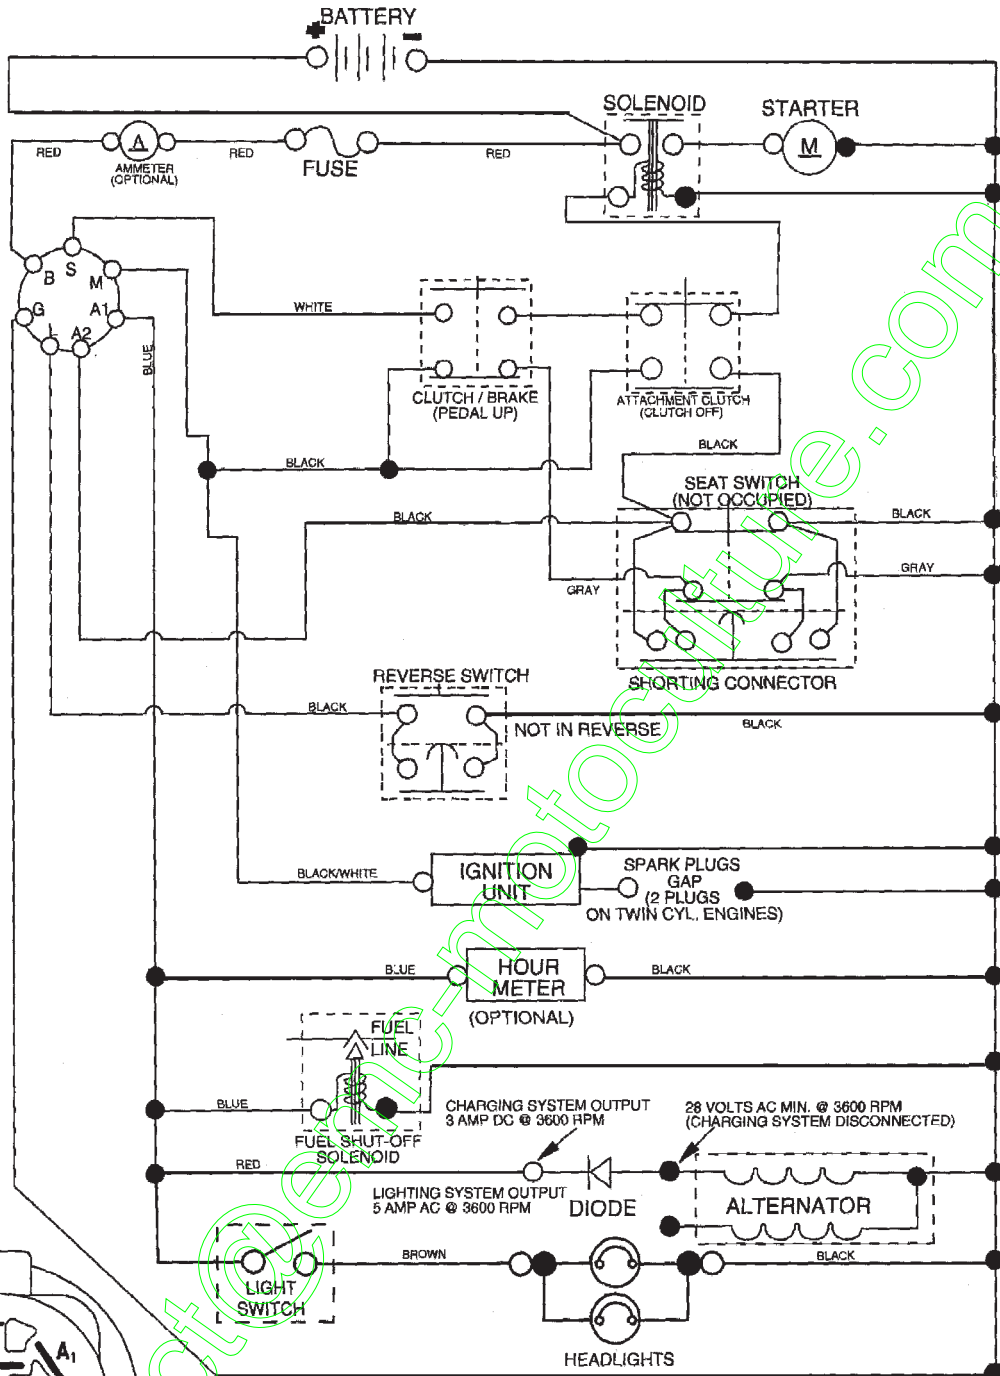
BATTERY
+
−
SOLENOID
STARTER
M
RED
A
AMMETER (OPTIONAL)
RED
FUSE
RED
B
S
M
G
A1
L
A2
BLUE
WHITE
CLUTCH / BRAKE (PEDAL UP)
ATTACHMENT CLUTCH (CLUTCH OFF)
BLACK
BLACK
SEAT SWITCH (NOT OCCUPIED)
BLACK
BLACK
GRAY
GRAY
SHORTING CONNECTOR
REVERSE SWITCH
BLACK
NOT IN REVERSE
BLACK
BLACK/WHITE
IGNITION UNIT
SPARK PLUGS GAP (2 PLUGS ON TWIN CYL. ENGINES)
BLUE
HOUR METER
(OPTIONAL)
BLACK
FUEL LINE
BLUE
FUEL SHUT-OFF SOLENOID
CHARGING SYSTEM OUTPUT 3 AMP DC @ 3600 RPM
28 VOLTS AC MIN. @ 3600 RPM (CHARGING SYSTEM DISCONNECTED)
RED
LIGHTING SYSTEM OUTPUT 5 AMP AC @ 3600 RPM
DIODE
ALTERNATOR
LIGHT SWITCH
BROWN
BLACK
HEADLIGHTS
A1
ttgenic-motoculture.com